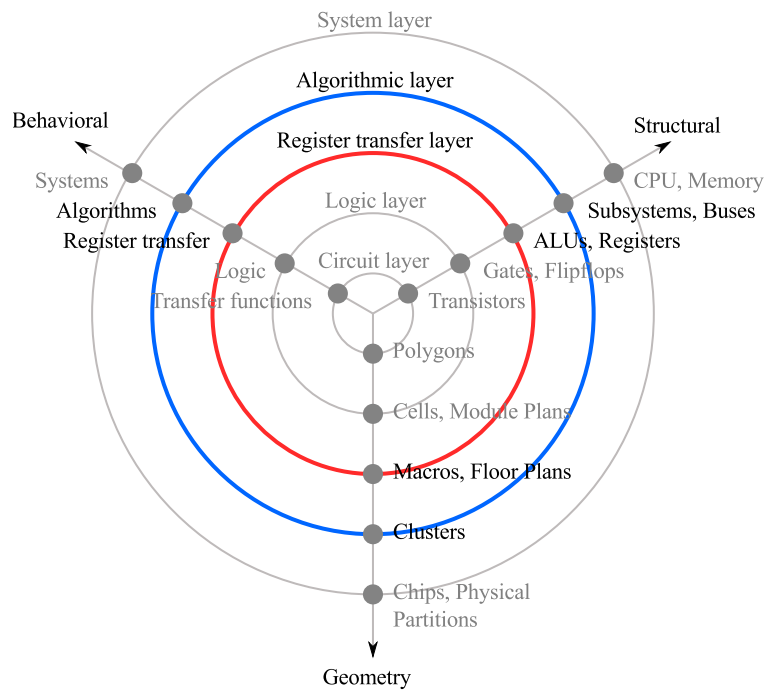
System layer

Algorithmic layer

Behavioral

Structural

Register transfer layer

Systems

CPU, Memory

Logic layer

Algorithms

Subsystems, Buses

Register transfer

ALUs, Registers

Logic

Circuit layer

Gates, Flipflops

Transfer functions

Transistors

Polygons

Cells, Module Plans

Macros, Floor Plans

Clusters

Chips, Physical Partitions

Geometry